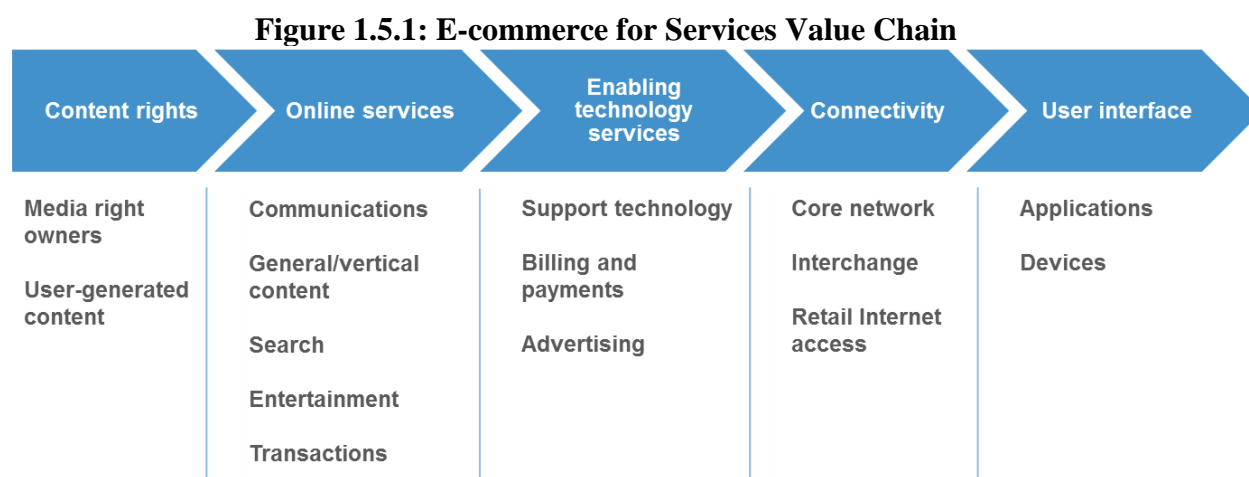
Figure 1.5.1: E-commerce for Services Value Chain

Content rights

Online services

Enabling technology services

Connectivity

User interface

Media right owners

User-generated content

Communications

General/vertical content

Search

Entertainment

Transactions

Support technology

Billing and payments

Advertising

Core network

Interchange

Retail Internet access

Applications

Devices